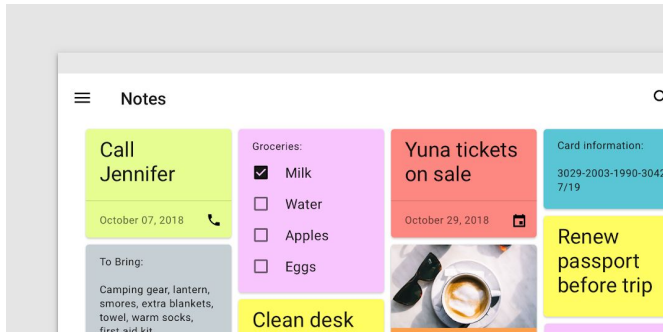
Notes

Call Jennifer

October 07, 2018

To Bring:

Camping gear, lantern, smores, extra blankets, towel, warm socks, first aid kit

Groceries:

Milk

Water

Apples

Eggs

Clean desk

Yuna tickets on sale

October 29, 2018

Card information:

3029-2003-1990-3042
7/19

Renew passport before trip